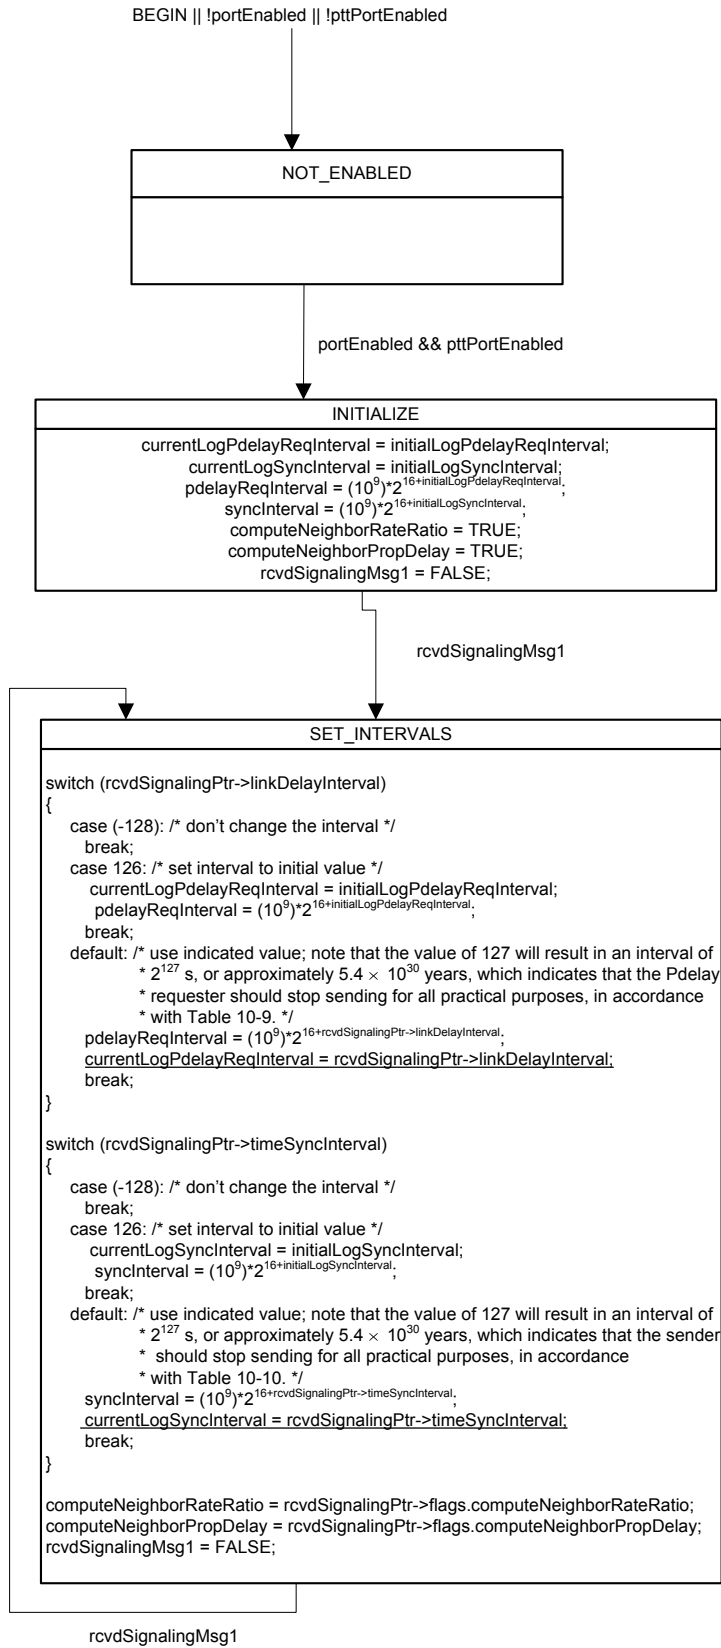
BEGIN || !portEnabled || !pttPortEnabled

NOT_ENABLED

portEnabled && pttPortEnabled

INITIALIZE

currentLogPdelayReqInterval = initialLogPdelayReqInterval;
currentLogSyncInterval = initialLogSyncInterval;
pdelayReqInterval = $(10^9)*2^{16+initialLogPdelayReqInterval}$;
syncInterval = $(10^9)*2^{16+initialLogSyncInterval}$;
computeNeighborRateRatio = TRUE;
computeNeighborPropDelay = TRUE;
rcvdSignalingMsg1 = FALSE;

rcvdSignalingMsg1

SET_INTERVALS

switch (rcvdSignalingPtr->linkDelayInterval)
{
case (-128): /* don't change the interval */
break;
case 126: /* set interval to initial value */
currentLogPdelayReqInterval = initialLogPdelayReqInterval;
pdelayReqInterval = $(10^9)*2^{16+initialLogPdelayReqInterval}$;
break;
default: /* use indicated value; note that the value of 127 will result in an interval of
* $2^{127}$ s, or approximately $5.4 \times 10^{30}$ years, which indicates that the Pdelay
* requester should stop sending for all practical purposes, in accordance
* with Table 10-9. */
pdelayReqInterval = $(10^9)*2^{16+rcvdSignalingPtr->linkDelayInterval}$;
currentLogPdelayReqInterval = rcvdSignalingPtr->linkDelayInterval;
break;
}

switch (rcvdSignalingPtr->timeSyncInterval)
{
case (-128): /* don't change the interval */
break;
case 126: /* set interval to initial value */
currentLogSyncInterval = initialLogSyncInterval;
syncInterval = $(10^9)*2^{16+initialLogSyncInterval}$;
break;
default: /* use indicated value; note that the value of 127 will result in an interval of
* $2^{127}$ s, or approximately $5.4 \times 10^{30}$ years, which indicates that the sender
* should stop sending for all practical purposes, in accordance
* with Table 10-10. */
syncInterval = $(10^9)*2^{16+rcvdSignalingPtr->timeSyncInterval}$;
currentLogSyncInterval = rcvdSignalingPtr->timeSyncInterval;
break;
}

computeNeighborRateRatio = rcvdSignalingPtr->flags.computeNeighborRateRatio;
computeNeighborPropDelay = rcvdSignalingPtr->flags.computeNeighborPropDelay;
rcvdSignalingMsg1 = FALSE;

rcvdSignalingMsg1